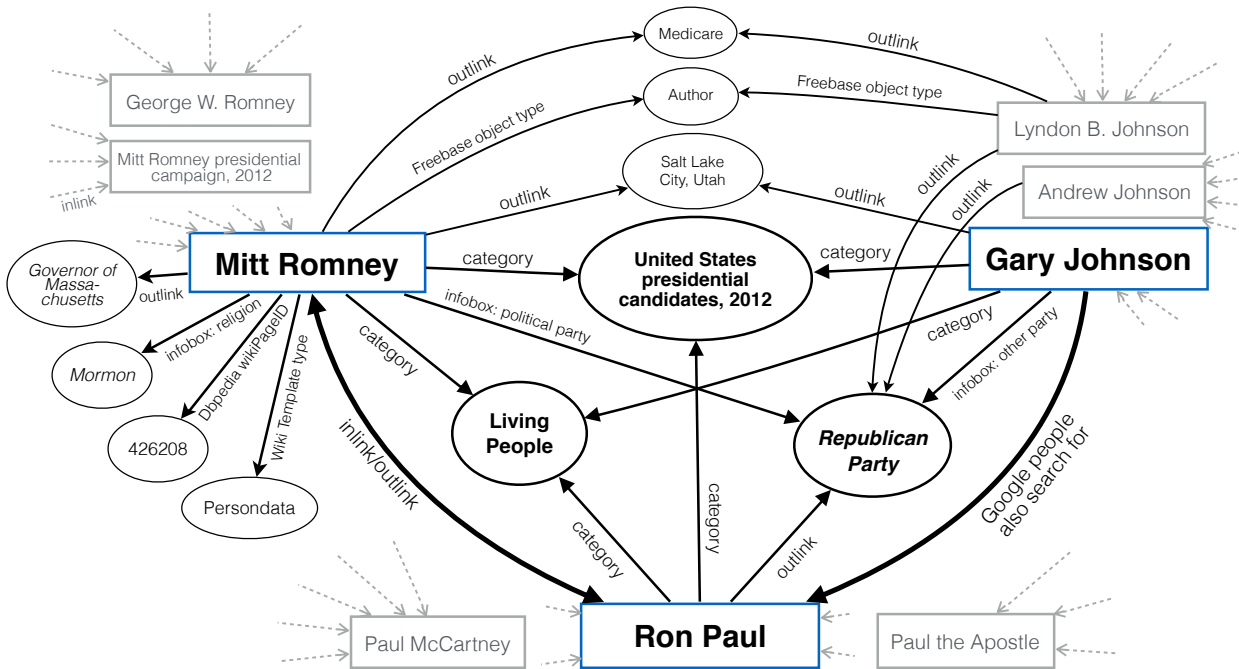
Medicare

outlink

outlink

Author

Freebase object type

Freebase object type

George W. Romney

Lyndon B. Johnson

Mitt Romney presidential campaign, 2012

inlink

Salt Lake City, Utah

outlink

outlink

outlink

outlink

Andrew Johnson

outlink

Mitt Romney

category

category

Gary Johnson

Governor of Massa-chusetts

outlink

United States presidential candidates, 2012

infobox: political party

category

category

infobox: religion

Mormon

Dbpedia wikiPageID

Wiki Template type

infobox: other party

Living People

Republican Party

426208

inlink/outlink

Google people also search for

Persondata

category

category

outlink

Ron Paul

Paul McCartney

Paul the Apostle